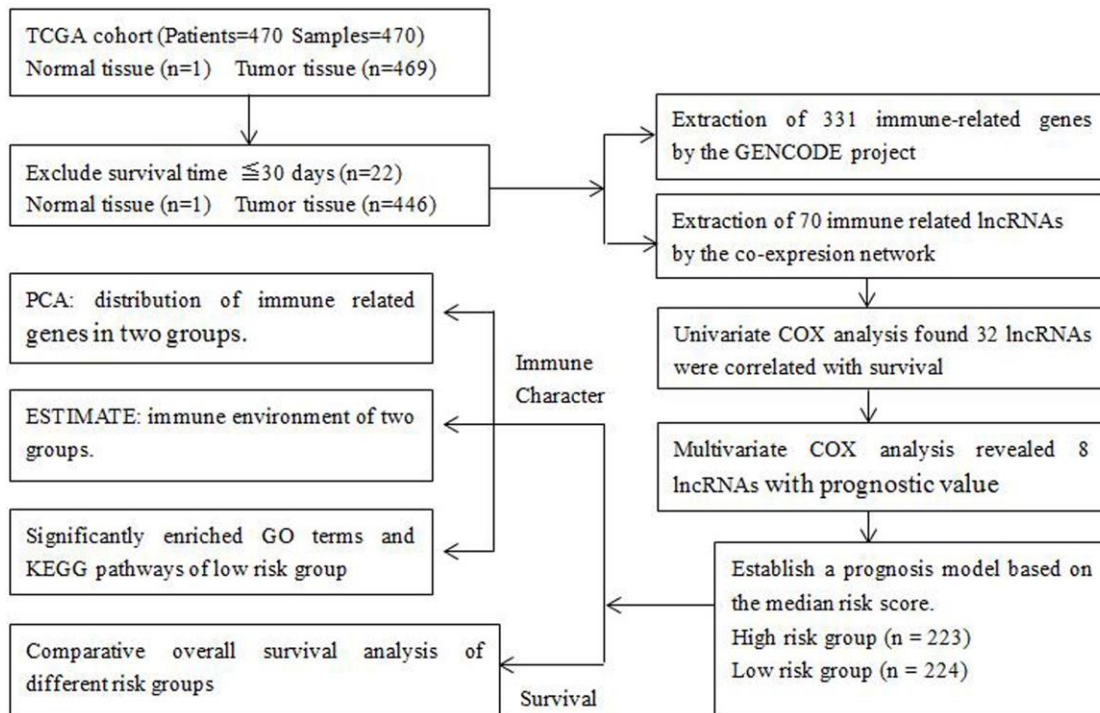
TCGA cohort (Patients=470 Samples=470)
Normal tissue (n=1) Tumor tissue (n=469)

Exclude survival time ≦30 days (n=22)
Normal tissue (n=1) Tumor tissue (n=446)

Extraction of 331 immune-related genes by the GENCODE project

Extraction of 70 immune related lncRNAs by the co-expresion network

Univariate COX analysis found 32 lncRNAs were correlated with survival

Multivariate COX analysis revealed 8 lncRNAs with prognostic value

Establish a prognosis model based on the median risk score.
High risk group (n = 223)
Low risk group (n = 224)

PCA: distribution of immune related genes in two groups.

Immune Character

ESTIMATE: immune environment of two groups.

Significantly enriched GO terms and KEGG pathways of low risk group

Comparative overall survival analysis of different risk groups

Survival